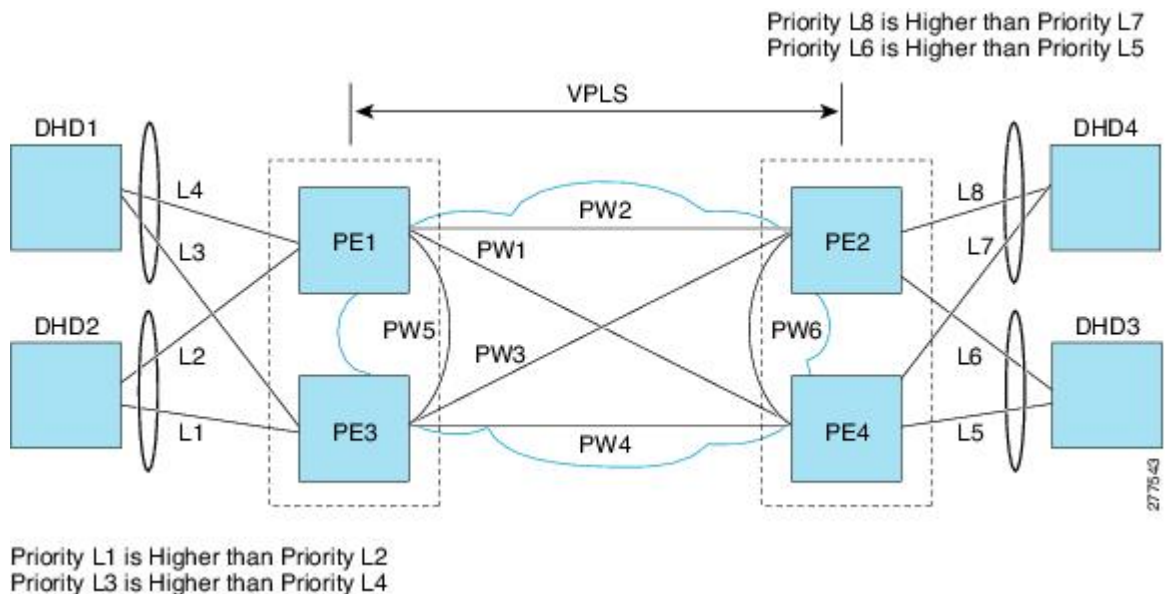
Priority L8 is Higher than Priority L7
Priority L6 is Higher than Priority L5

VPLS

DHD1

L4

L3

DHD2

L2

L1

PE1

PE3

PW2

PW1

PW5

PW3

PW4

PE2

PE4

PW6

L8

L7

L6

L5

DHD4

DHD3

277543

Priority L1 is Higher than Priority L2
Priority L3 is Higher than Priority L4